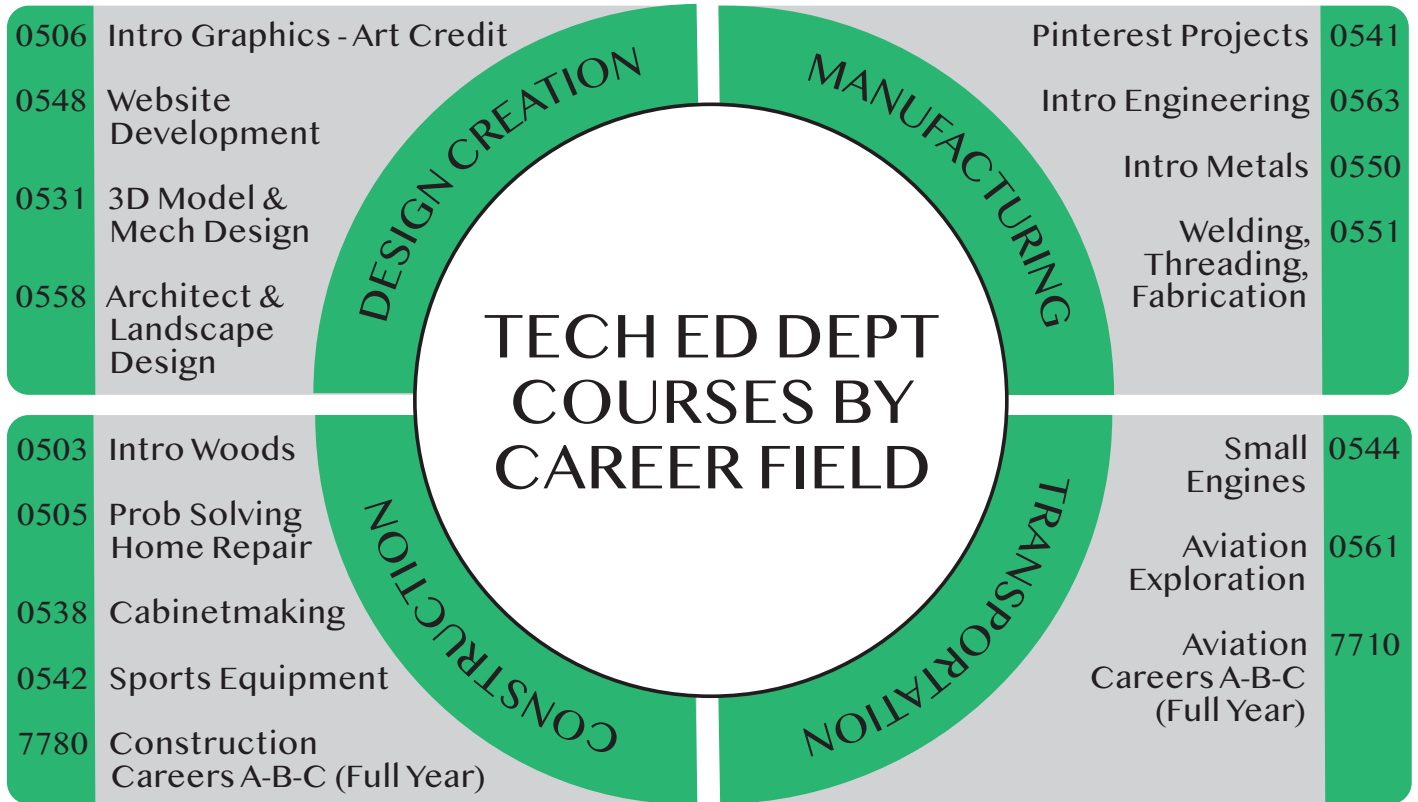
TECH ED DEPT COURSES BY CAREER FIELD

DESIGN CREATION

0506 Intro Graphics - Art Credit

0548 Website Development

0531 3D Model & Mech Design

0558 Architect & Landscape Design

MANUFACTURING

Pinterest Projects 0541

Intro Engineering 0563

Intro Metals 0550

Welding, Threading, Fabrication 0551

CONSTRUCTION

0503 Intro Woods

0505 Prob Solving Home Repair

0538 Cabinetmaking

0542 Sports Equipment

7780 Construction Careers A-B-C (Full Year)

TRANSPORTATION

Small Engines 0544

Aviation Exploration 0561

Aviation Careers A-B-C (Full Year) 7710